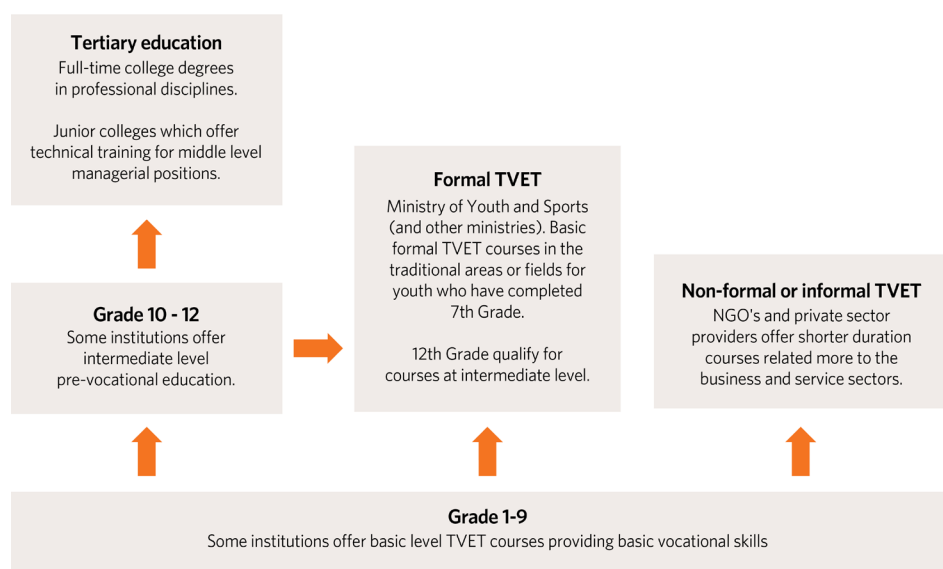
Tertiary education
Full-time college degrees in professional disciplines.

Junior colleges which offer technical training for middle level managerial positions.

Formal TVET
Ministry of Youth and Sports (and other ministries). Basic formal TVET courses in the traditional areas or fields for youth who have completed 7th Grade.

12th Grade qualify for courses at intermediate level.

Grade 10 - 12
Some institutions offer intermediate level pre-vocational education.

Non-formal or informal TVET
NGO's and private sector providers offer shorter duration courses related more to the business and service sectors.

Grade 1-9
Some institutions offer basic level TVET courses providing basic vocational skills